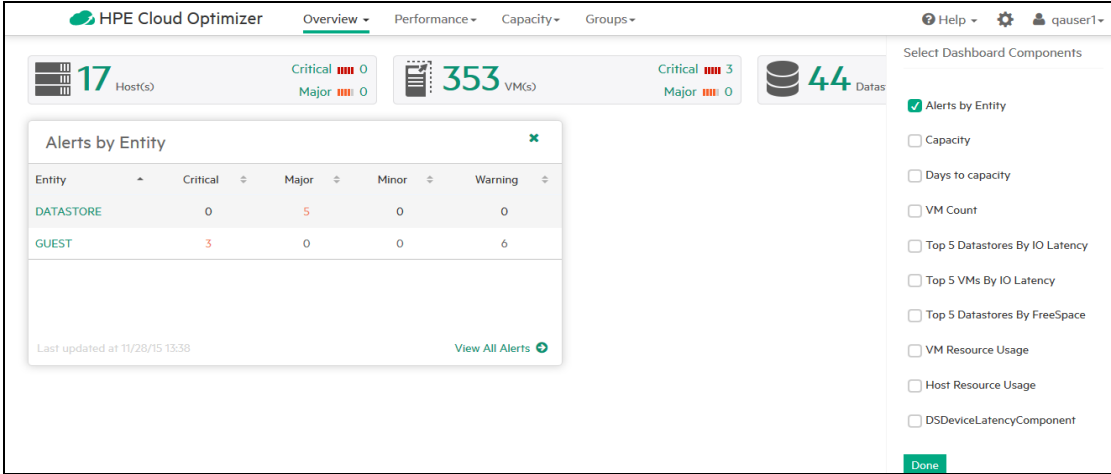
HPE Cloud Optimizer

Overview ▾ Performance ▾ Capacity ▾ Groups ▾

Help ▾ qauser1 ▾

17 Host(s) Critical 0 Major 0

353 VM(s) Critical 3 Major 0

44 Datas

Alerts by Entity

| Entity | Critical | Major | Minor | Warning |
|---|---|---|---|---|
| DATASTORE | 0 | 5 | 0 | 0 |
| GUEST | 3 | 0 | 0 | 6 |

Last updated at 11/28/15 13:38

View All Alerts

Select Dashboard Components

Alerts by Entity

Capacity

Days to capacity

VM Count

Top 5 Datastores By IO Latency

Top 5 VMs By IO Latency

Top 5 Datastores By FreeSpace

VM Resource Usage

Host Resource Usage

DSDeviceLatencyComponent

Done